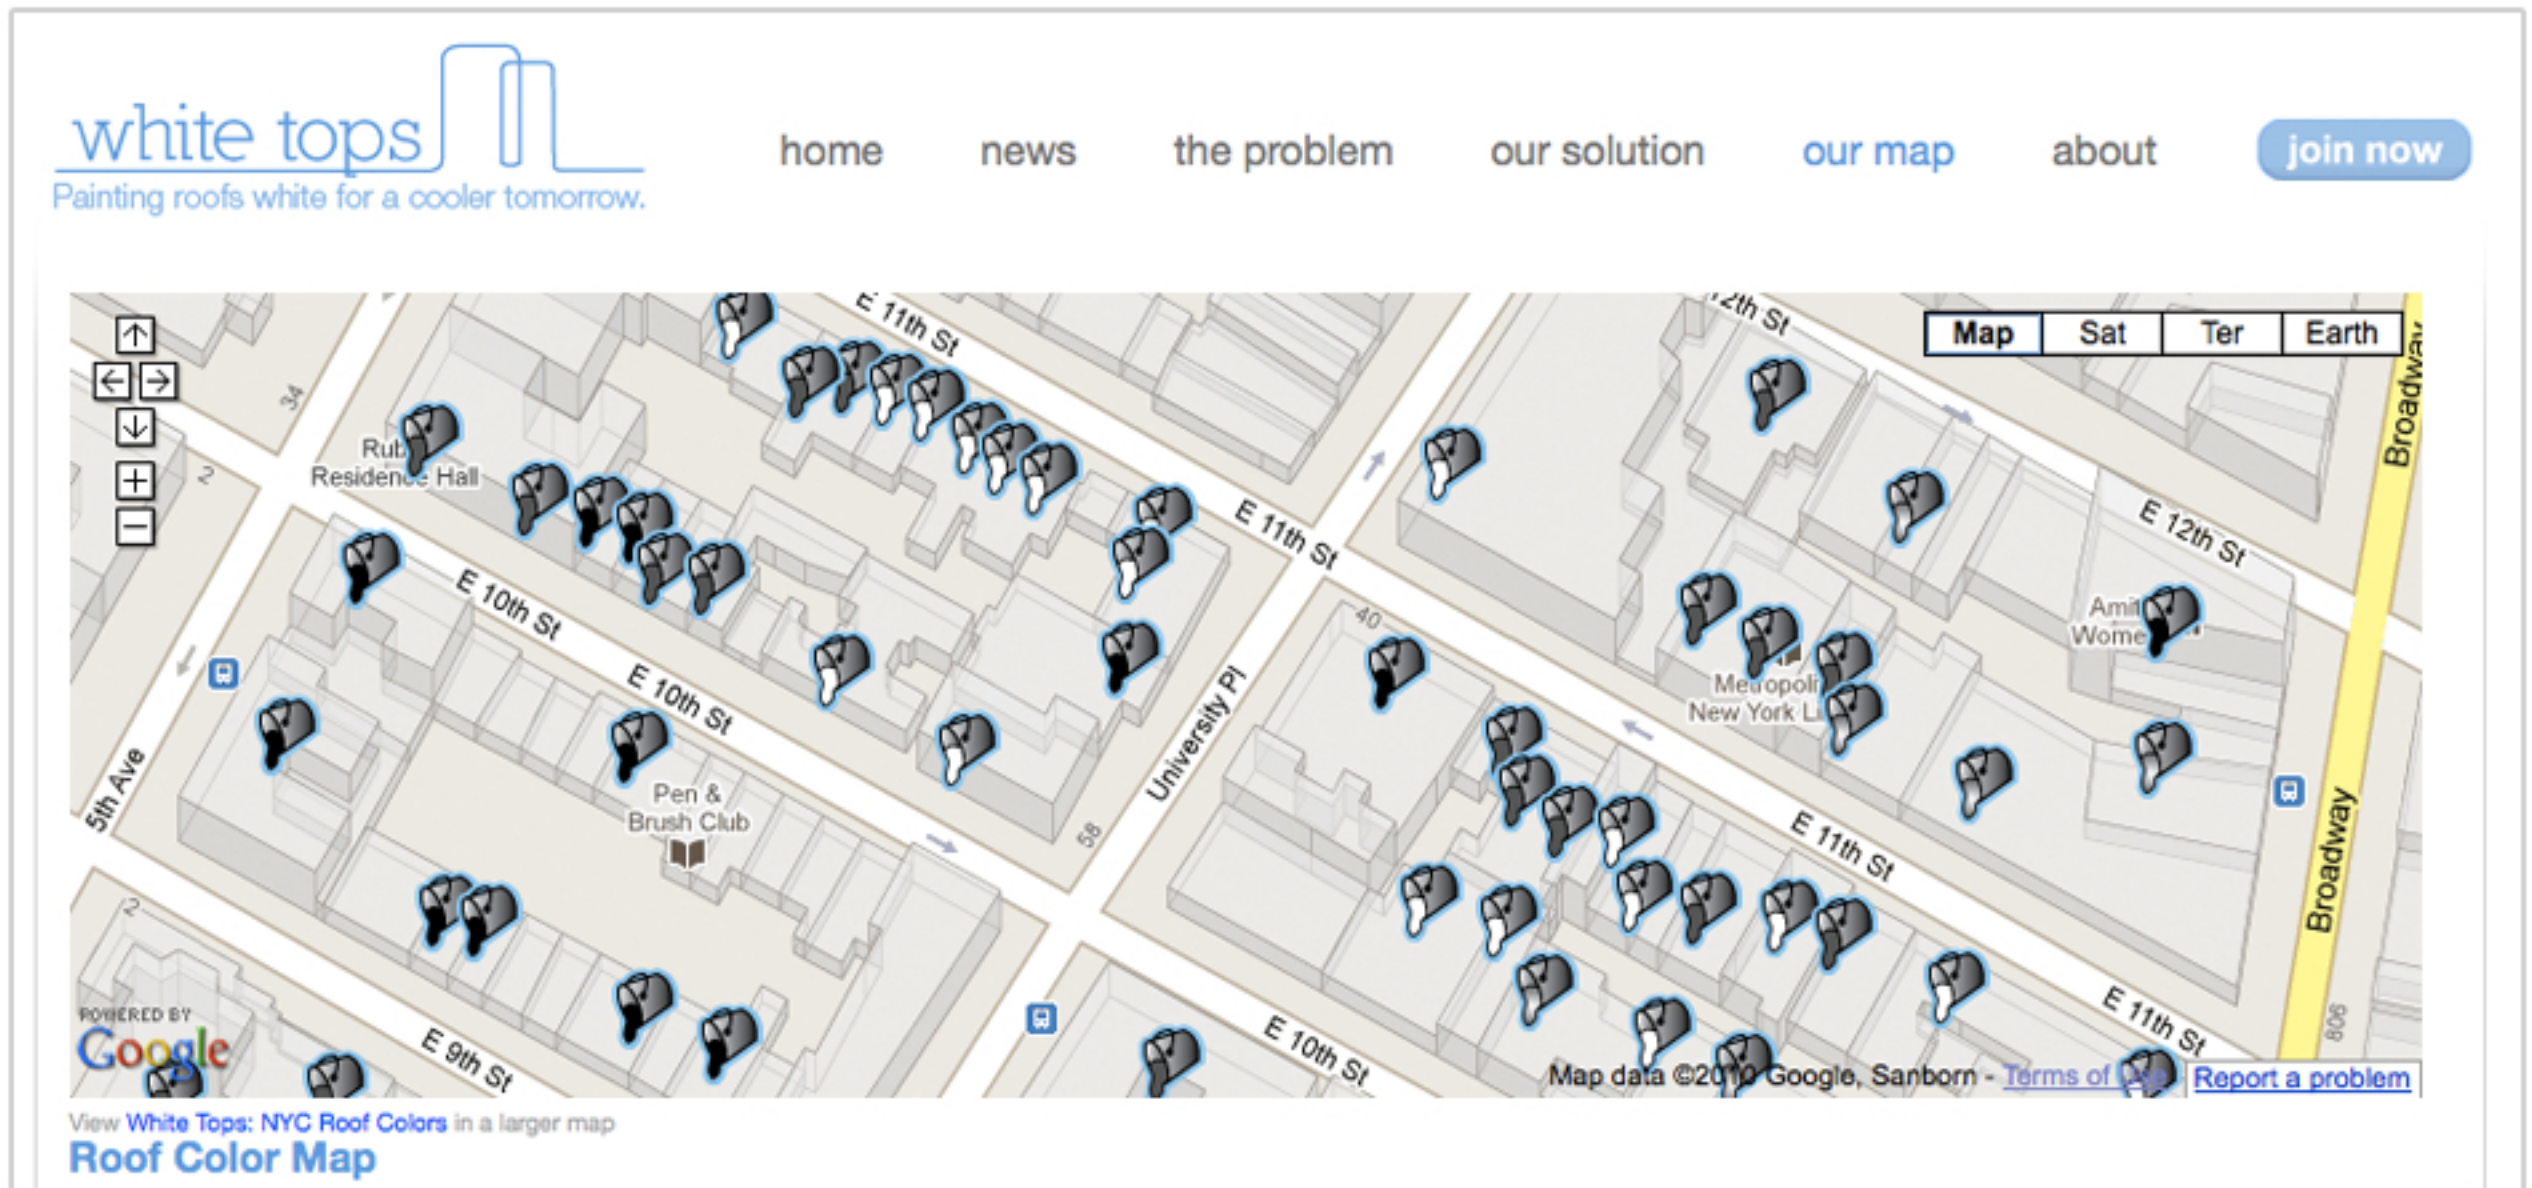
white tops
Painting roofs white for a cooler tomorrow.

home news the problem our solution our map about join now

Map Sat Ter Earth

E 11th St
12th St
34
Rub Residence Hall
2
E 10th St
E 10th St
E 11th St
E 12th St
Broadway
40
Amit Wome
Metropoli New York L
University Pl
5th Ave
Pen & Brush Club
58
E 11th St
Broadway
2
E 9th St
E 10th St
E 11th St
806
POWERED BY Google
Map data ©2010 Google, Sanborn - Terms of Use Report a problem

View White Tops: NYC Roof Colors in a larger map
Roof Color Map